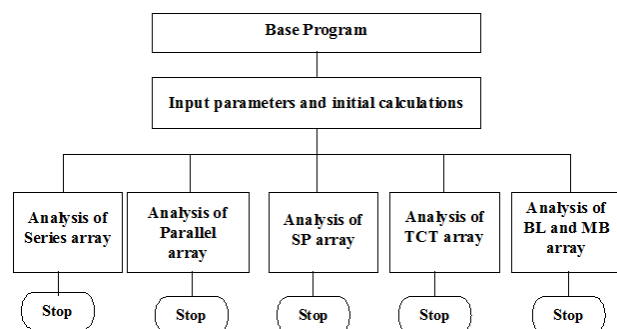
Base Program

Input parameters and initial calculations

Analysis of Series array

Stop

Analysis of Parallel array

Stop

Analysis of SP array

Stop

Analysis of TCT array

Stop

Analysis of BL and MB array

Stop